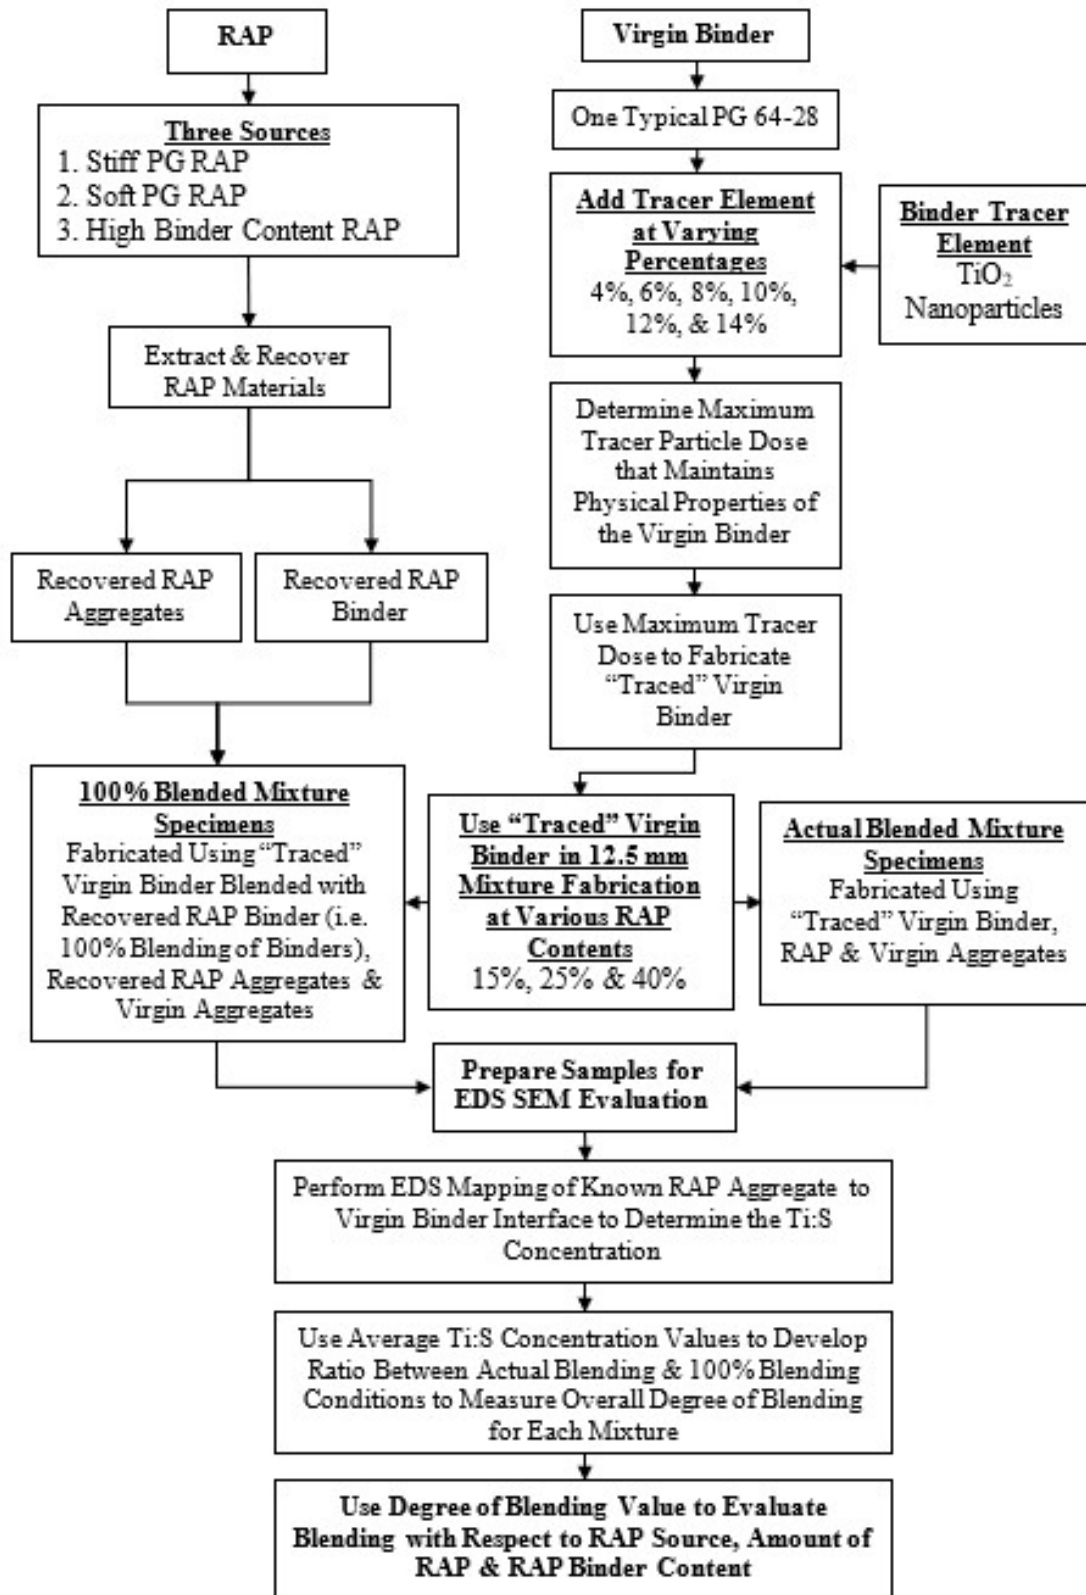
RAP

Three Sources
1. Stiff PG RAP
2. Soft PG RAP
3. High Binder Content RAP

Extract & Recover RAP Materials

Recovered RAP Aggregates

Recovered RAP Binder

Virgin Binder

One Typical PG 64-28

Add Tracer Element at Varying Percentages
4%, 6%, 8%, 10%, 12%, & 14%

Binder Tracer Element
$TiO_2$ Nanoparticles

Determine Maximum Tracer Particle Dose that Maintains Physical Properties of the Virgin Binder

Use Maximum Tracer Dose to Fabricate "Traced" Virgin Binder

100% Blended Mixture Specimens
Fabricated Using "Traced" Virgin Binder Blended with Recovered RAP Binder (i.e. 100% Blending of Binders), Recovered RAP Aggregates & Virgin Aggregates

Use "Traced" Virgin Binder in 12.5 mm Mixture Fabrication at Various RAP Contents
15%, 25% & 40%

Actual Blended Mixture Specimens
Fabricated Using "Traced" Virgin Binder, RAP & Virgin Aggregates

Prepare Samples for EDS SEM Evaluation

Perform EDS Mapping of Known RAP Aggregate to Virgin Binder Interface to Determine the Ti:S Concentration

Use Average Ti:S Concentration Values to Develop Ratio Between Actual Blending & 100% Blending Conditions to Measure Overall Degree of Blending for Each Mixture

Use Degree of Blending Value to Evaluate Blending with Respect to RAP Source, Amount of RAP & RAP Binder Content